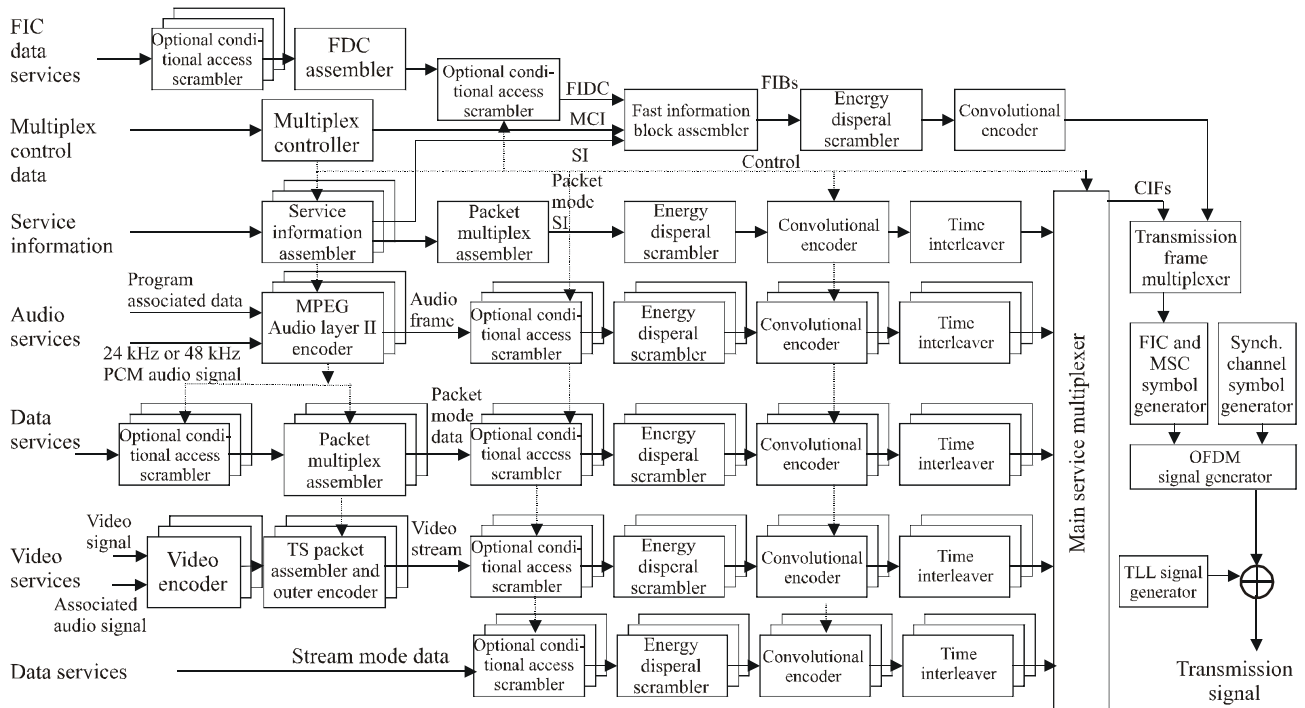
FIC data services

Optional conditional access scrambler

FDC assembler

Optional conditional access scrambler

FIDC

FIBs

Fast information block assembler

Energy disperal scrambler

Convolutional encoder

Multiplex control data

Multiplex controller

MCI

SI

Control

Packet mode SI

Service information

Service information assembler

Packet multiplex assembler

Energy disperal scrambler

Convolutional encoder

Time interleaver

CIFs

Transmission frame multiplexer

Audio services

Program associated data

MPEG Audio layer II encoder

24 kHz or 48 kHz PCM audio signal

Audio frame

Optional conditional access scrambler

Energy disperal scrambler

Convolutional encoder

Time interleaver

FIC and MSC symbol generator

Synch. channel symbol generator

Data services

Optional conditional access scrambler

Packet multiplex assembler

Packet mode data

Optional conditional access scrambler

Energy disperal scrambler

Convolutional encoder

Time interleaver

OFDM signal generator

Video services

Video signal

Associated audio signal

Video encoder

TS packet assembler and outer encoder

Video stream

Optional conditional access scrambler

Energy disperal scrambler

Convolutional encoder

Time interleaver

Main service multiplexer

TLL signal generator

Data services

Stream mode data

Optional conditional access scrambler

Energy disperal scrambler

Convolutional encoder

Time interleaver

Transmission signal